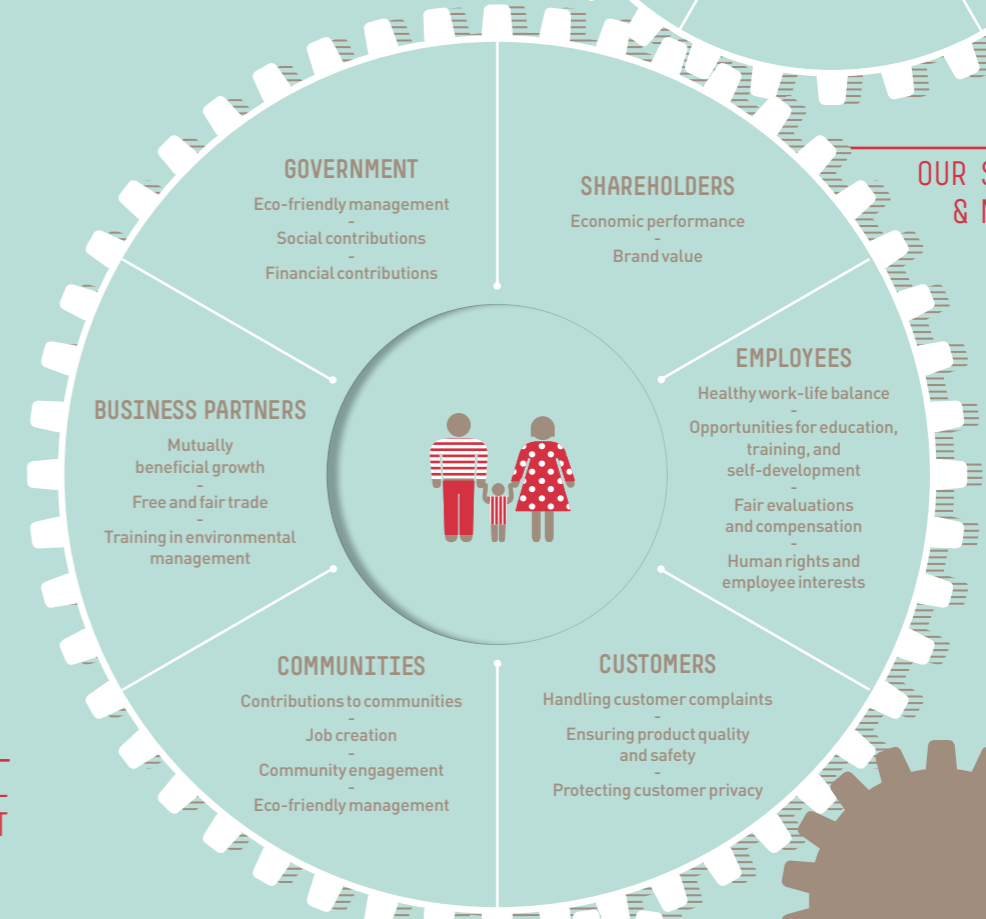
OUR S
& N

GOVERNMENT
Eco-friendly management
-
Social contributions
-
Financial contributions

SHAREHOLDERS
Economic performance
-
Brand value

BUSINESS PARTNERS
Mutually beneficial growth
-
Free and fair trade
-
Training in environmental management

EMPLOYEES
Healthy work-life balance
-
Opportunities for education, training, and self-development
-
Fair evaluations and compensation
-
Human rights and employee interests

COMMUNITIES
Contributions to communities
-
Job creation
-
Community engagement
-
Eco-friendly management

CUSTOMERS
Handling customer complaints
-
Ensuring product quality and safety
-
Protecting customer privacy

T